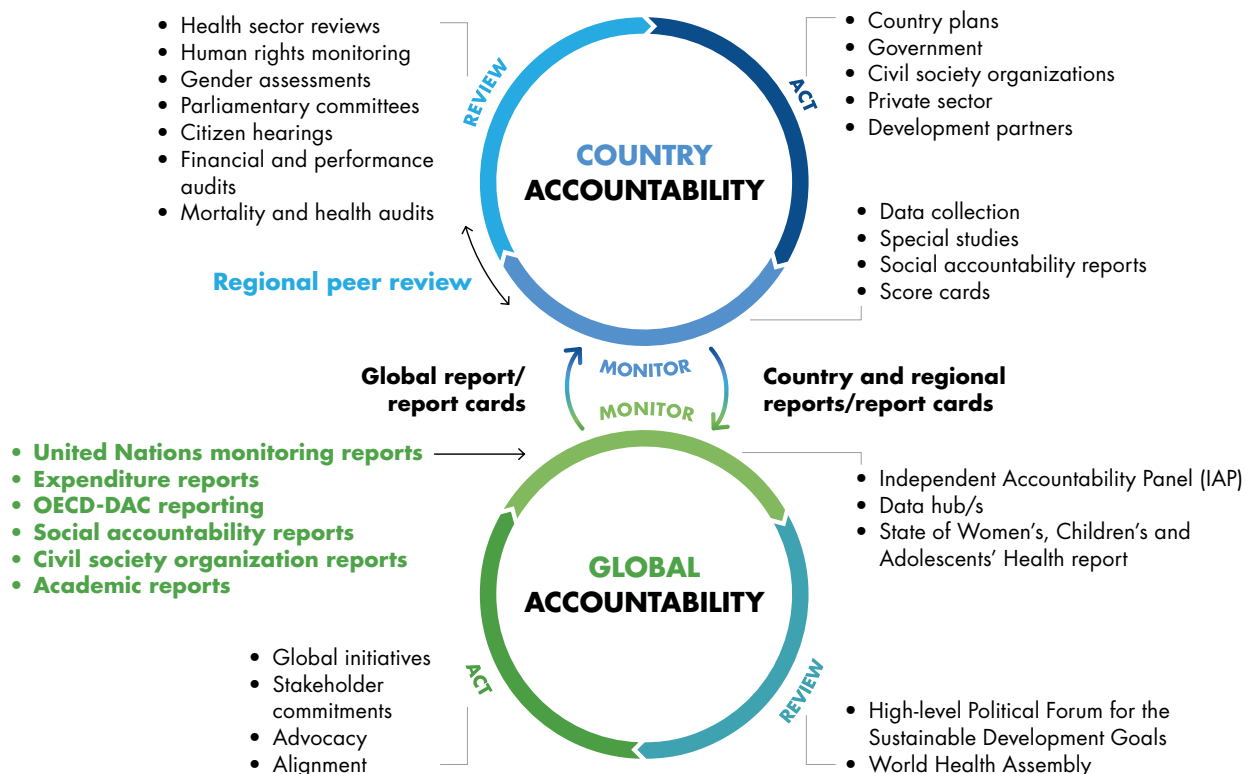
- Health sector reviews
- Human rights monitoring
- Gender assessments
- Parliamentary committees
- Citizen hearings
- Financial and performance audits
- Mortality and health audits

REVIEW

ACT

- Country plans
- Government
- Civil society organizations
- Private sector
- Development partners

COUNTRY
ACCOUNTABILITY

- Data collection
- Special studies
- Social accountability reports
- Score cards

Regional peer review

MONITOR

Global report/ report cards

MONITOR

Country and regional reports/report cards

- United Nations monitoring reports
- Expenditure reports
- OECD-DAC reporting
- Social accountability reports
- Civil society organization reports
- Academic reports

- Independent Accountability Panel (IAP)
- Data hub/s
- State of Women's, Children's and Adolescents' Health report

GLOBAL
ACCOUNTABILITY

- Global initiatives
- Stakeholder commitments
- Advocacy
- Alignment

ACT

REVIEW

- High-level Political Forum for the Sustainable Development Goals
- World Health Assembly